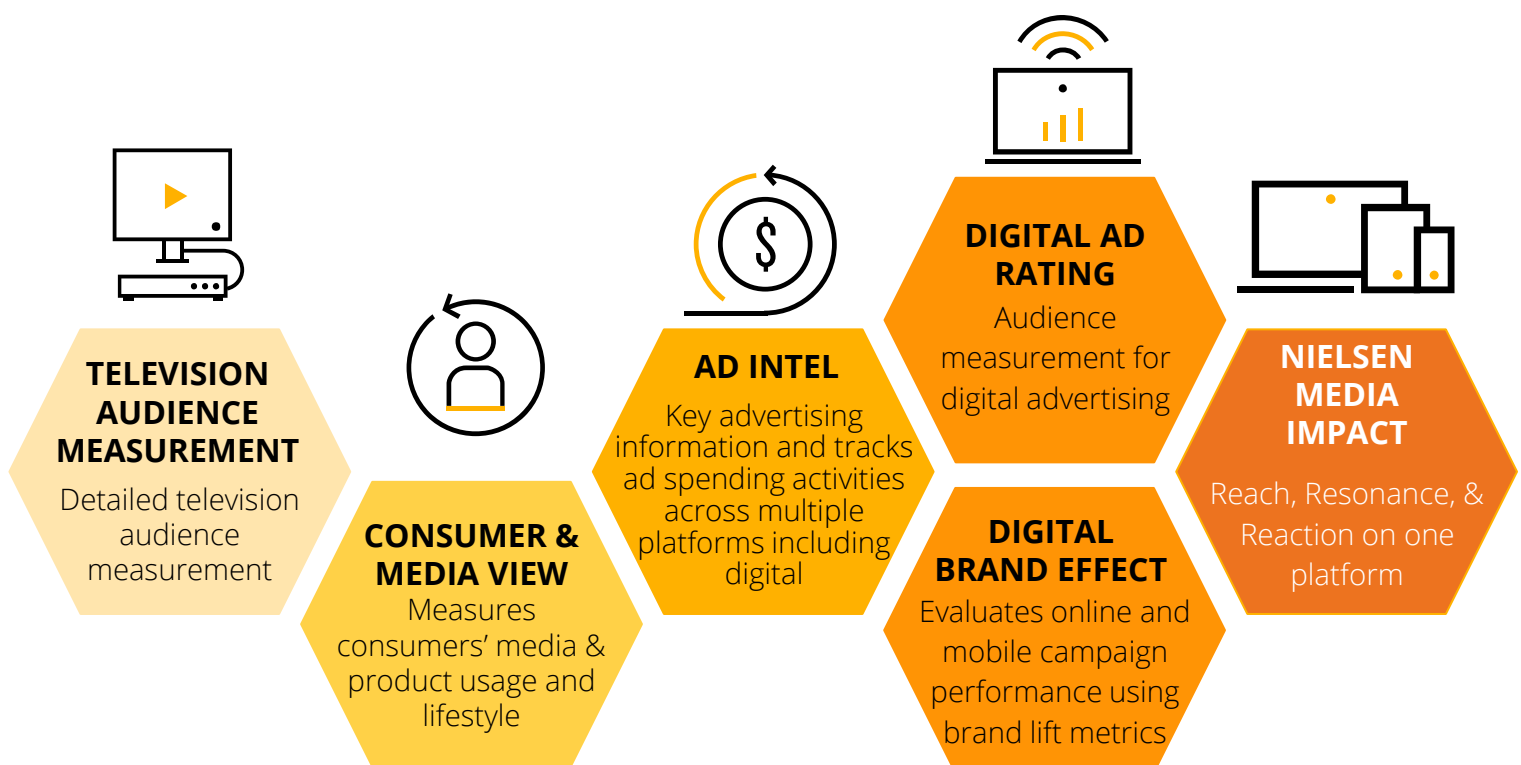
TELEVISION AUDIENCE MEASUREMENT
Detailed television audience measurement

CONSUMER & MEDIA VIEW
Measures consumers' media & product usage and lifestyle

$

AD INTEL
Key advertising information and tracks ad spending activities across multiple platforms including digital

DIGITAL AD RATING
Audience measurement for digital advertising

DIGITAL BRAND EFFECT
Evaluates online and mobile campaign performance using brand lift metrics

NIELSEN MEDIA IMPACT
Reach, Resonance, & Reaction on one platform